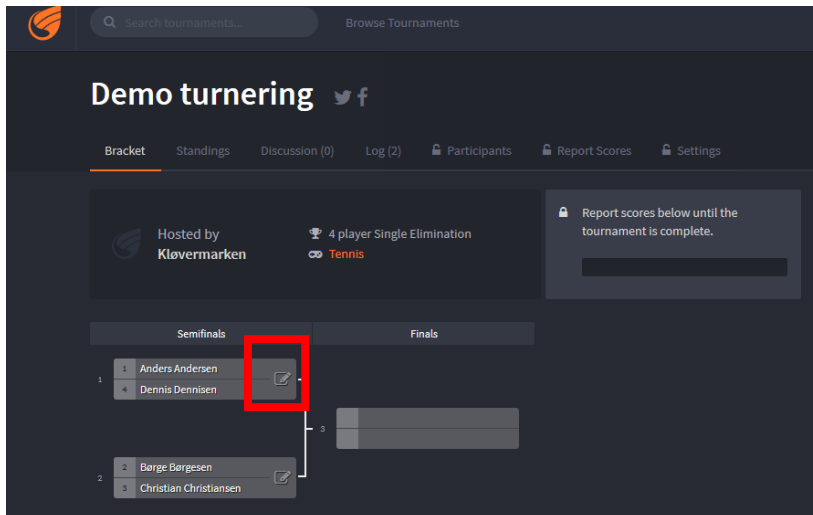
Search tournaments...

Browse Tournaments

Demo turnering

Bracket Standings Discussion (0) Log (2) Participants Report Scores Settings

Hosted by
Kløvermarken

4 player Single Elimination
Tennis

Report scores below until the tournament is complete.

Semifinals

Finals

1
1 Anders Andersen
4 Dennis Dennisen

3

2
2 Børge Børgesen
3 Christian Christiansen